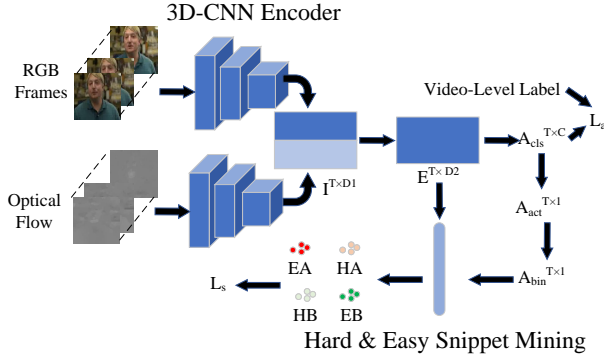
3D-CNN Encoder

RGB Frames

Optical Flow

$I^{T\times D1}$

$E^{T\times D2}$

Video-Level Label

$L_{a}$

$A_{cls}^{T\times C}$

$A_{act}^{T\times 1}$

$A_{bin}^{T\times 1}$

EA

HA

HB

EB

$L_{s}$

Hard & Easy Snippet Mining